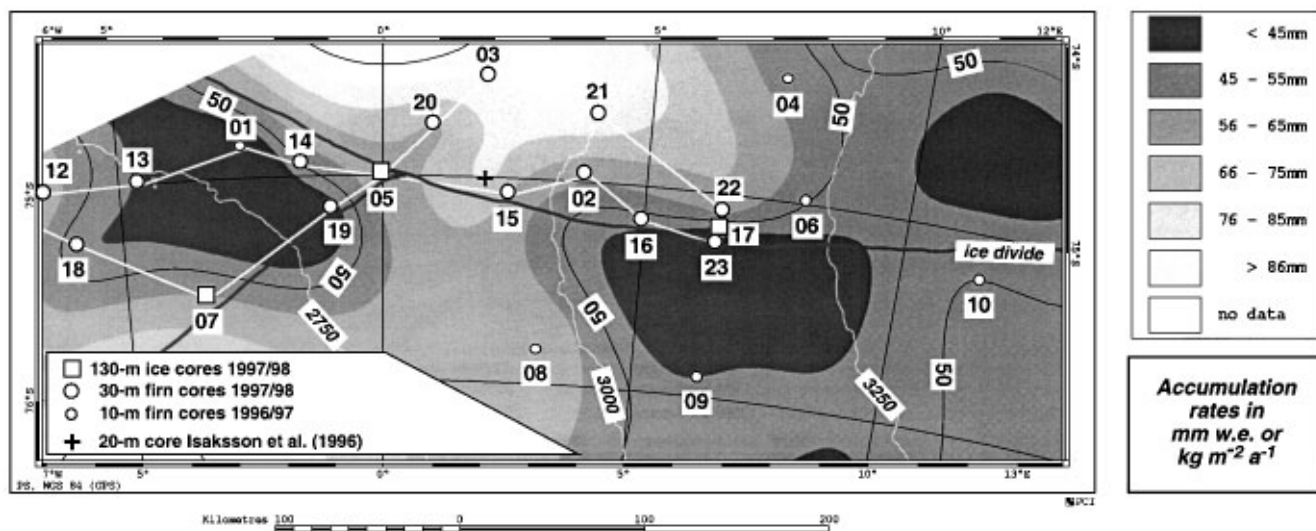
6°W 5° 0° 5° 10° 12°E
74°S
75°S
76°S
7°W 5° 0° 5° 10° 13°E
PS, WGS 84 (GPS)

03
50
21
04
50
20
01
14
12
13
05
15
02
22
06
19
16
17
18
23
ice divide
10
50
07
2750
50
08
3000
09
3250
50

□ 130-m ice cores 1997/98
○ 30-m firn cores 1997/98
○ 10-m firn cores 1996/97
+ 20-m core Isaksson et al. (1996)

Kilometres 100 0 100 200

PCI

| | |
|---|---|
| | < 45mm |
| | 45 - 55mm |
| | 56 - 65mm |
| | 66 - 75mm |
| | 76 - 85mm |
| | > 86mm |
| | no data |

Accumulation rates in mm w.e. or kg $m^{-2}$ $a^{-1}$